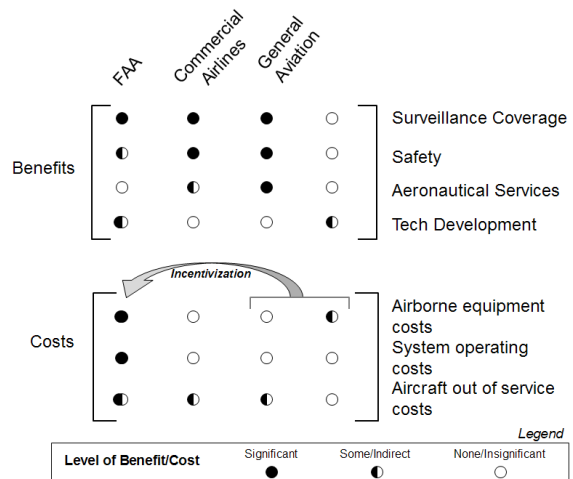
FAA

Commercial Airlines

General Aviation

Benefits

Surveillance Coverage

Safety

Aeronautical Services

Tech Development

Incentivization

Costs

Airborne equipment costs

System operating costs

Aircraft out of service costs

Legend

| Level of Benefit/Cost | Significant | Some/Indirect | None/Insignificant |
|---|---|---|---|
| | ● | ◐ | ○ |